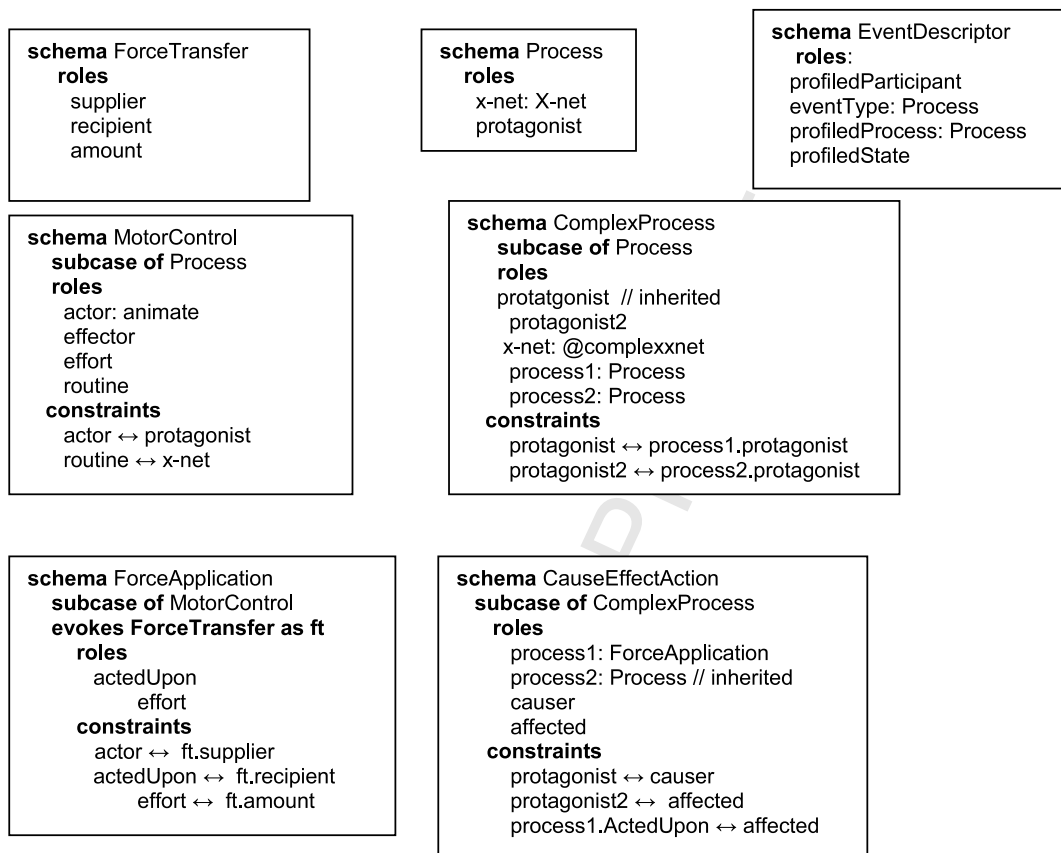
**schema** ForceTransfer
**roles**
supplier
recipient
amount

**schema** Process
**roles**
x-net: X-net
protagonist

**schema** EventDescriptor
**roles**:
profiledParticipant
eventType: Process
profiledProcess: Process
profiledState

**schema** MotorControl
**subcase of** Process
**roles**
actor: animate
effector
effort
routine
**constraints**
actor $\leftrightarrow$ protagonist
routine $\leftrightarrow$ x-net

**schema** ComplexProcess
**subcase of** Process
**roles**
protatgonist // inherited
protagonist2
x-net: @complexxnet
process1: Process
process2: Process
**constraints**
protagonist $\leftrightarrow$ process1.protagonist
protagonist2 $\leftrightarrow$ process2.protagonist

**schema** ForceApplication
**subcase of** MotorControl
**evokes ForceTransfer as ft**
**roles**
actedUpon
effort
**constraints**
actor $\leftrightarrow$ ft.supplier
actedUpon $\leftrightarrow$ ft.recipient
effort $\leftrightarrow$ ft.amount

**schema** CauseEffectAction
**subcase of** ComplexProcess
**roles**
process1: ForceApplication
process2: Process // inherited
causer
affected
**constraints**
protagonist $\leftrightarrow$ causer
protagonist2 $\leftrightarrow$ affected
process1.ActedUpon $\leftrightarrow$ affected